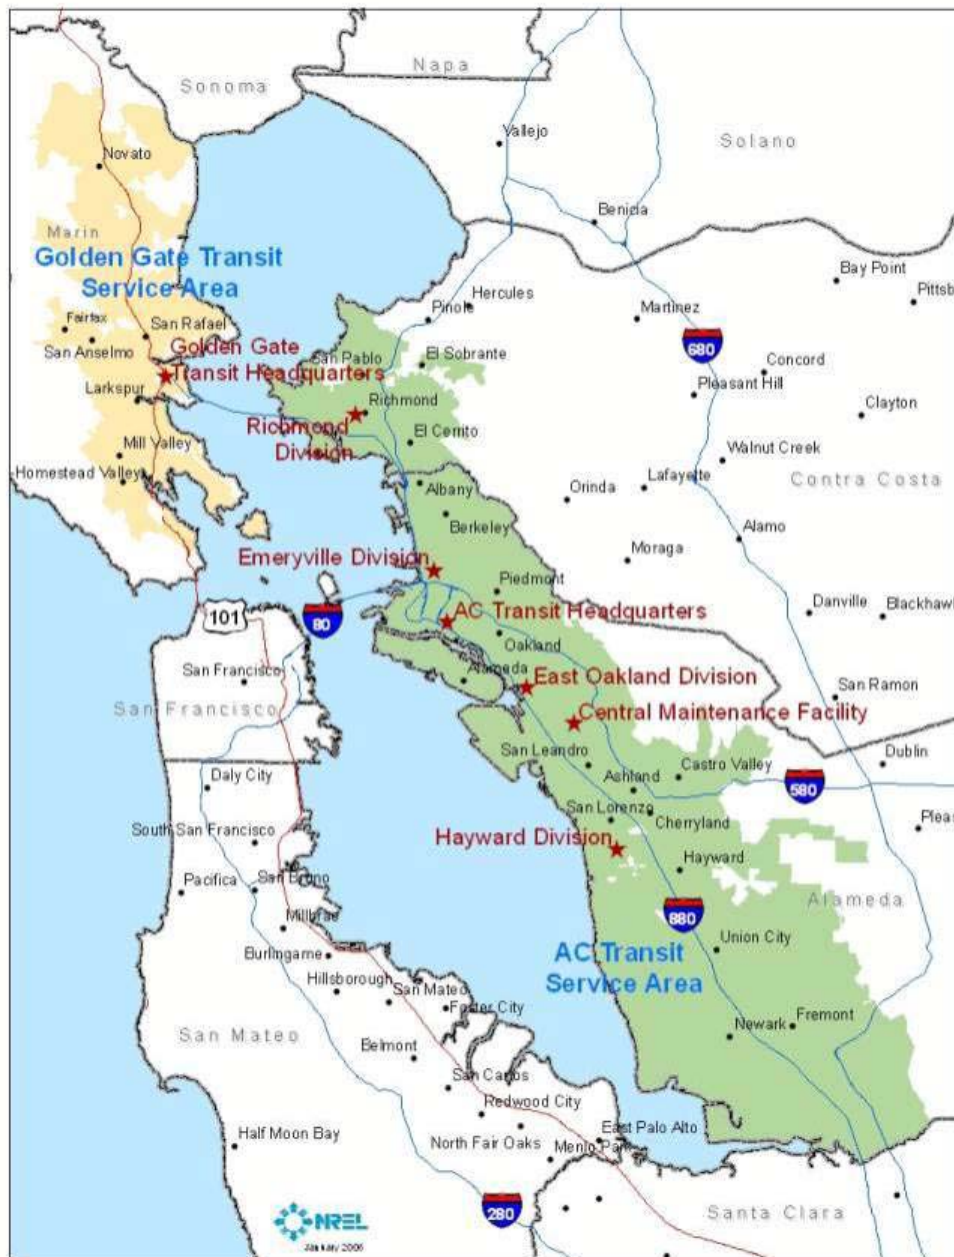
Sonoma
Napa
Vallejo
Solano
Novato
Benicia
Marin
Golden Gate Transit Service Area
Bay Point
Pittsb
Hercules
Pinole
Martinez
Fairfax
San Rafael
680
San Anselmo
Golden Gate Transit Headquarters
San Pablo
El Sobrante
Concord
Pleasant Hill
Larkspur
Richmond
Clayton
Richmond Division
El Cerrito
Mill Valley
Walnut Creek
Homestead Valley
Lafayette
Albany
Orinda
Contra Costa
Berkeley
Alamo
Emeryville Division
Moraga
Piedmont
101
80
AC Transit Headquarters
Danville
Blackhawk
Oakland
San Francisco
Alameda
East Oakland Division
San Ramon
San Francisco
Central Maintenance Facility
San Leandro
Dublin
Castro Valley
Daly City
Ashland
580
San Lorenzo
Plea
South San Francisco
Cherryland
Hayward Division
Hayward
Pacifica
San Bruno
Alameda
Millbrae
880
Burlingame
AC Transit Service Area
Union City
Hillsborough
San Mateo
Foster City
San Mateo
Fremont
Newark
Belmont
San Carlos
Redwood City
Half Moon Bay
East Palo Alto
North Fair Oaks
Menlo Park
NREL
280
Santa Clara
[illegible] 2006